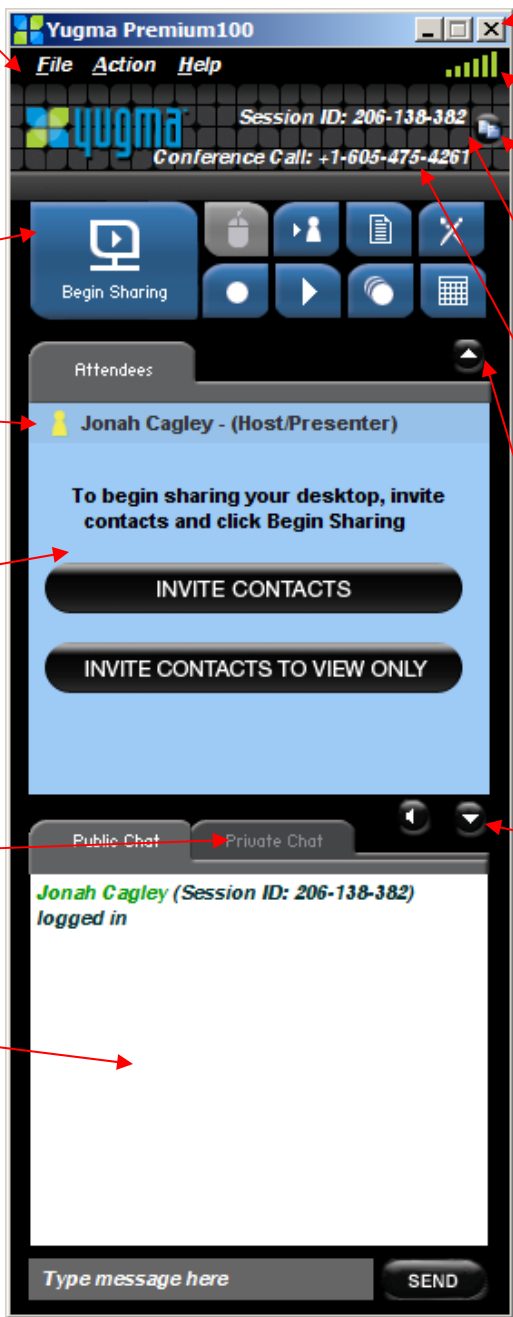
Yugma Premium100

File Action Help

yugma

Session ID: 206-138-382

Conference Call: +1-605-475-4261

Begin Sharing

Attendees

Jonah Cagley - (Host/Presenter)

To begin sharing your desktop, invite contacts and click Begin Sharing

INVITE CONTACTS

INVITE CONTACTS TO VIEW ONLY

Public Chat

Private Chat

Jonah Cagley (Session ID: 206-138-382) logged in

Type message here

SEND